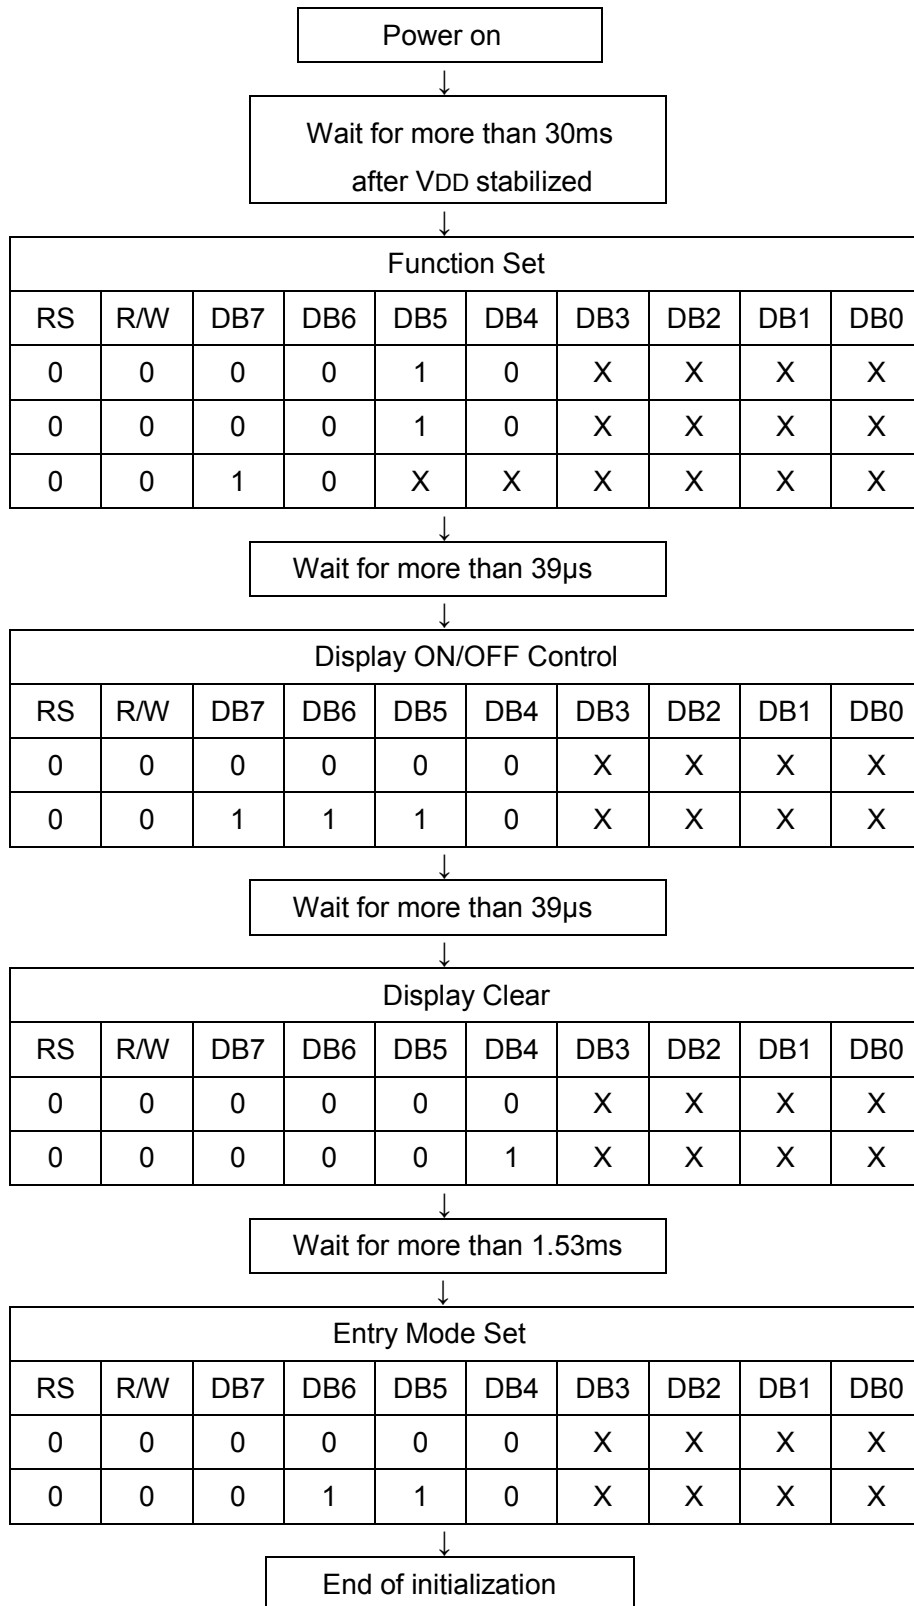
Power on

↓

Wait for more than 30ms after VDD stabilized

↓

| Function Set | | | | | | | | | |
|---|---|---|---|---|---|---|---|---|---|
| RS | R/W | DB7 | DB6 | DB5 | DB4 | DB3 | DB2 | DB1 | DB0 |
| 0 | 0 | 0 | 0 | 1 | 0 | X | X | X | X |
| 0 | 0 | 0 | 0 | 1 | 0 | X | X | X | X |
| 0 | 0 | 1 | 0 | X | X | X | X | X | X |

↓

Wait for more than 39μs

↓

| Display ON/OFF Control | | | | | | | | | |
|---|---|---|---|---|---|---|---|---|---|
| RS | R/W | DB7 | DB6 | DB5 | DB4 | DB3 | DB2 | DB1 | DB0 |
| 0 | 0 | 0 | 0 | 0 | 0 | X | X | X | X |
| 0 | 0 | 1 | 1 | 1 | 0 | X | X | X | X |

↓

Wait for more than 39μs

↓

| Display Clear | | | | | | | | | |
|---|---|---|---|---|---|---|---|---|---|
| RS | R/W | DB7 | DB6 | DB5 | DB4 | DB3 | DB2 | DB1 | DB0 |
| 0 | 0 | 0 | 0 | 0 | 0 | X | X | X | X |
| 0 | 0 | 0 | 0 | 0 | 1 | X | X | X | X |

↓

Wait for more than 1.53ms

↓

| Entry Mode Set | | | | | | | | | |
|---|---|---|---|---|---|---|---|---|---|
| RS | R/W | DB7 | DB6 | DB5 | DB4 | DB3 | DB2 | DB1 | DB0 |
| 0 | 0 | 0 | 0 | 0 | 0 | X | X | X | X |
| 0 | 0 | 0 | 1 | 1 | 0 | X | X | X | X |

↓

End of initialization